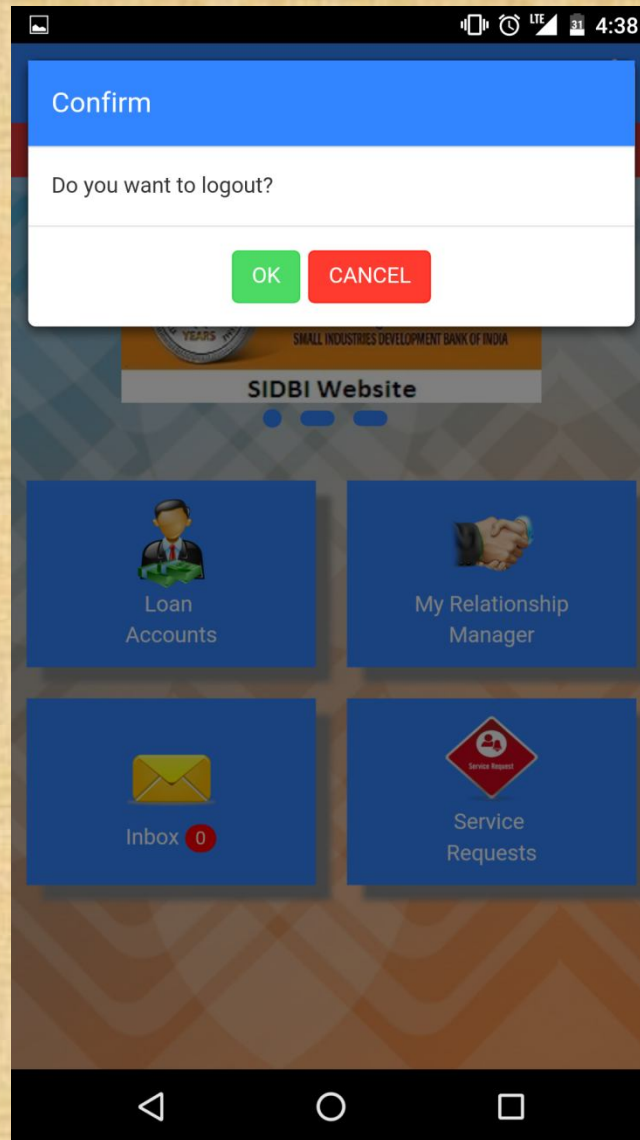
LTE 31 4:38

Confirm

Do you want to logout?

OK CANCEL

YEARS

SMALL INDUSTRIES DEVELOPMENT BANK OF INDIA

SIDBI Website

Loan Accounts

My Relationship Manager

Inbox 0

Service Request

Service Requests